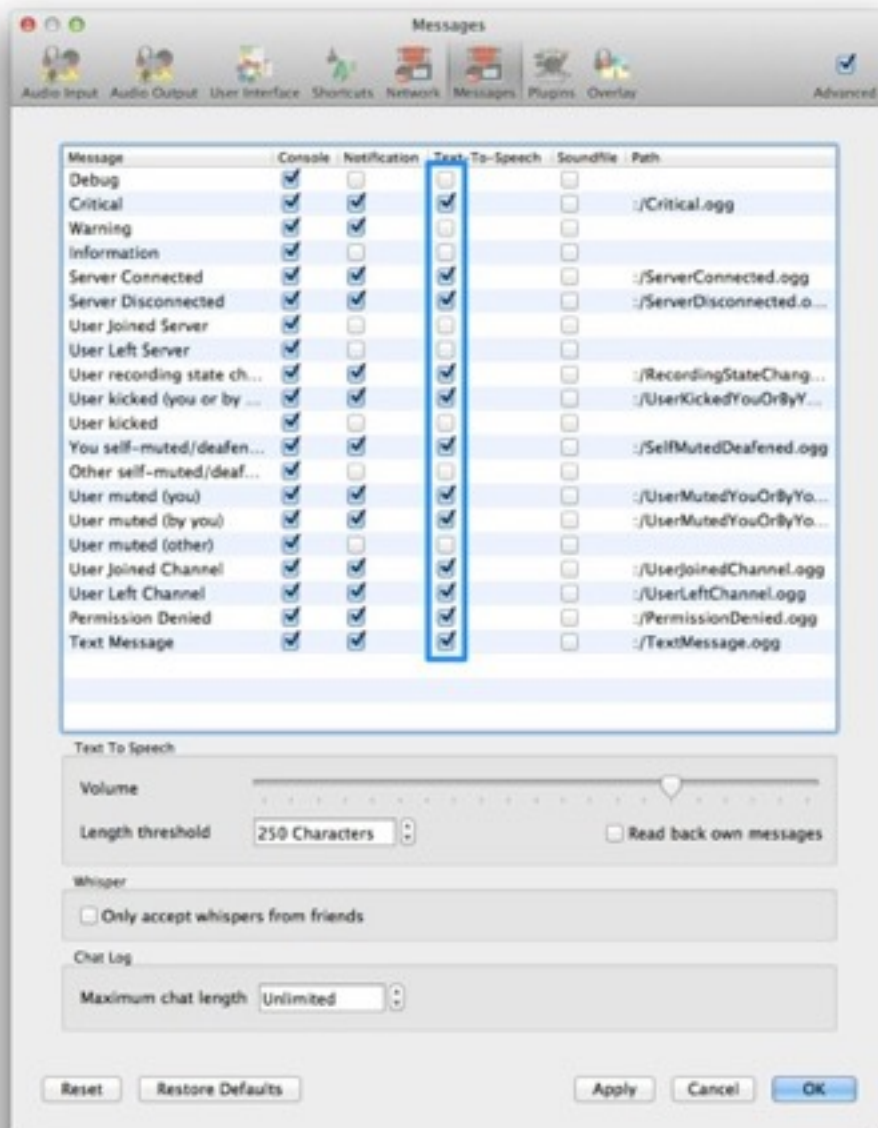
Messages

Audio Input Audio Output User Interface Shortcuts Network Messages Plugins Overlay Advanced

| Message | Console | Notification | Text-To-Speech | Soundfile | Path |
|---|---|---|---|---|---|
| Debug | | | | | |
| Critical | | | | | :/Critical.ogg |
| Warning | | | | | |
| Information | | | | | |
| Server Connected | | | | | :/ServerConnected.ogg |
| Server Disconnected | | | | | :/ServerDisconnected.o... |
| User Joined Server | | | | | |
| User Left Server | | | | | |
| User recording state ch... | | | | | :/RecordingStateChang... |
| User kicked (you or by ... | | | | | :/UserKickedYouOrByY... |
| User kicked | | | | | |
| You self-muted/deafen... | | | | | :/SelfMutedDeafened.ogg |
| Other self-muted/deaf... | | | | | |
| User muted (you) | | | | | :/UserMutedYouOrByYo... |
| User muted (by you) | | | | | :/UserMutedYouOrByYo... |
| User muted (other) | | | | | |
| User Joined Channel | | | | | :/UserJoinedChannel.ogg |
| User Left Channel | | | | | :/UserLeftChannel.ogg |
| Permission Denied | | | | | :/PermissionDenied.ogg |
| Text Message | | | | | :/TextMessage.ogg |

Text To Speech

Volume

Length threshold 250 Characters

Read back own messages

Whisper

Only accept whispers from friends

Chat Log

Maximum chat length Unlimited

Reset Restore Defaults Apply Cancel OK